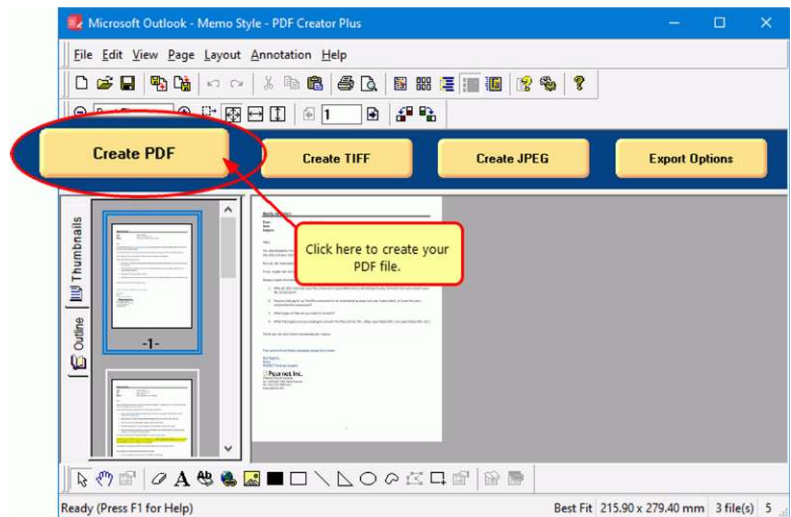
Microsoft Outlook - Memo Style - PDF Creator Plus

File Edit View Page Layout Annotation Help

1

Create PDF

Create TIFF

Create JPEG

Export Options

Thumbnails

Outline

-1-

Click here to create your PDF file.

Ready (Press F1 for Help)

Best Fit 215.90 x 279.40 mm 3 file(s) 5